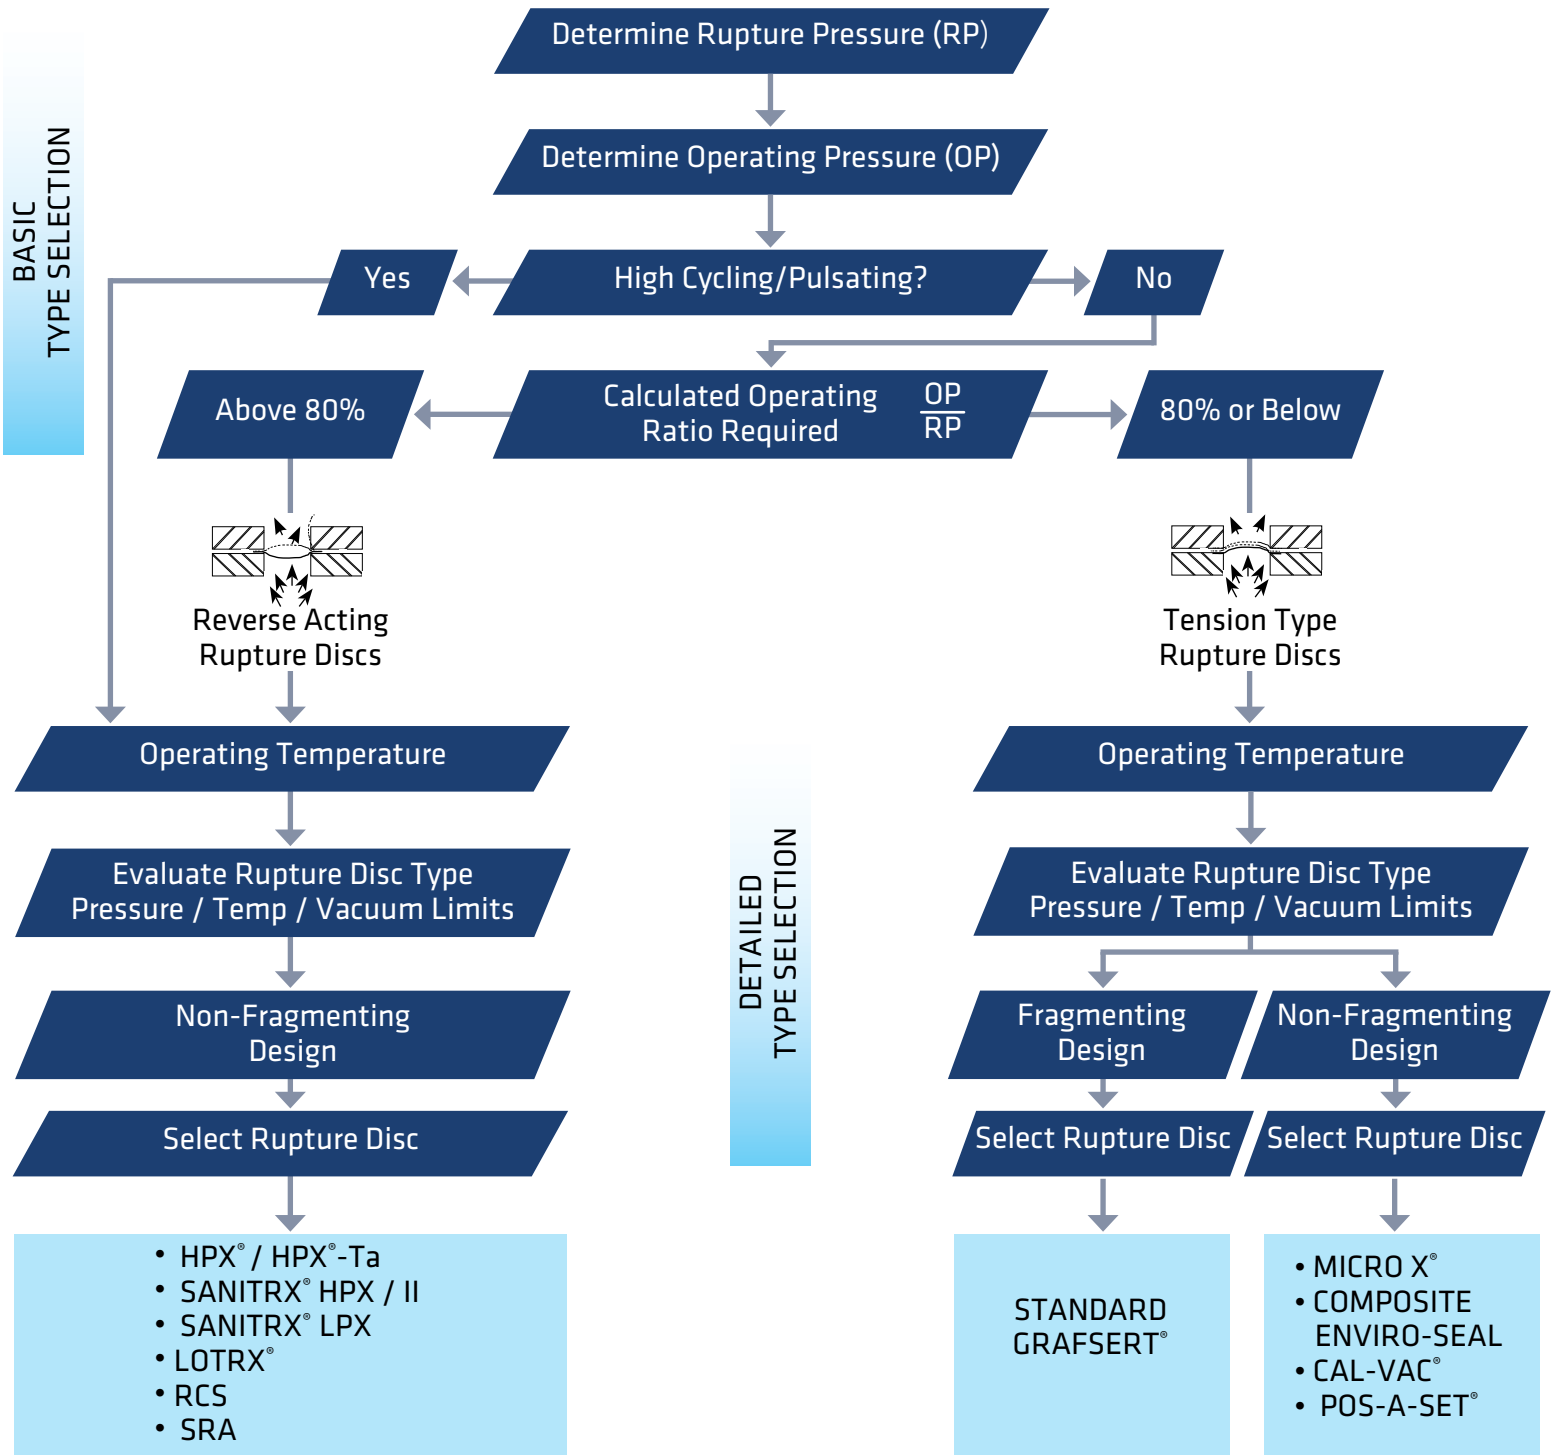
BASIC TYPE SELECTION

Determine Rupture Pressure (RP)

Determine Operating Pressure (OP)

Yes

High Cycling/Pulsating?

No

Above 80%

Calculated Operating Ratio Required $\frac{OP}{RP}$

80% or Below

Reverse Acting Rupture Discs

Tension Type Rupture Discs

Operating Temperature

Operating Temperature

DETAILED TYPE SELECTION

Evaluate Rupture Disc Type Pressure / Temp / Vacuum Limits

Evaluate Rupture Disc Type Pressure / Temp / Vacuum Limits

Non-Fragmenting Design

Fragmenting Design

Non-Fragmenting Design

Select Rupture Disc

Select Rupture Disc

Select Rupture Disc

• HPX® / HPX®-Ta
• SANITRX® HPX / II
• SANITRX® LPX
• LOTRX®
• RCS
• SRA

STANDARD GRAFSERT®

• MICRO X®
• COMPOSITE ENVIRO-SEAL
• CAL-VAC®
• POS-A-SET®